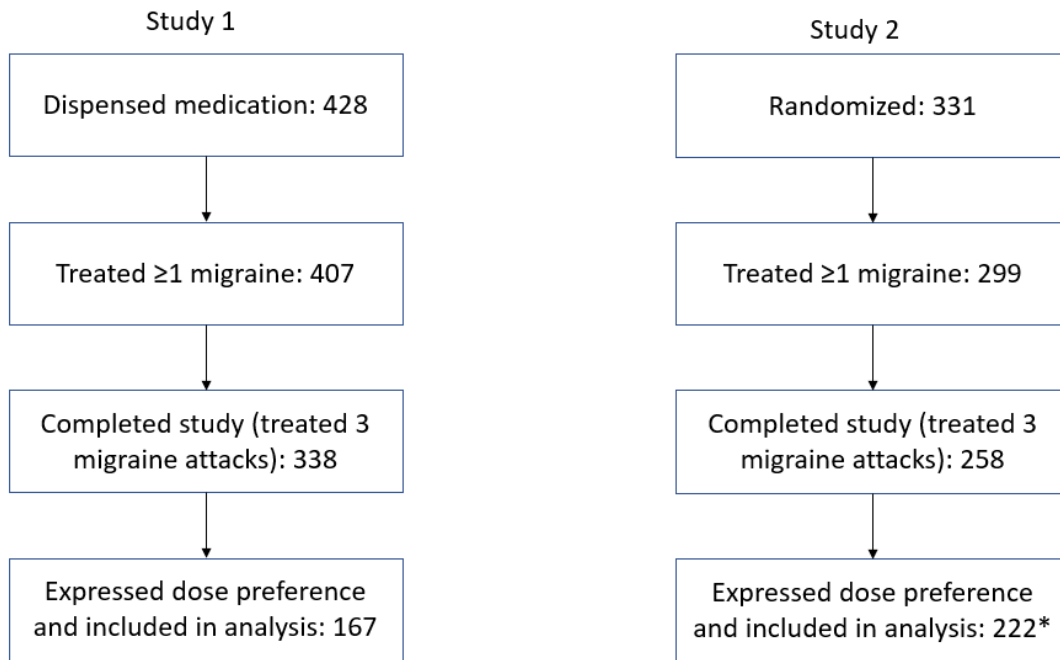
Study 1

Dispensed medication: 428

Treated ≥1 migraine: 407

Completed study (treated 3 migraine attacks): 338

Expressed dose preference and included in analysis: 167

Study 2

Randomized: 331

Treated ≥1 migraine: 299

Completed study (treated 3 migraine attacks): 258

Expressed dose preference and included in analysis: 222*